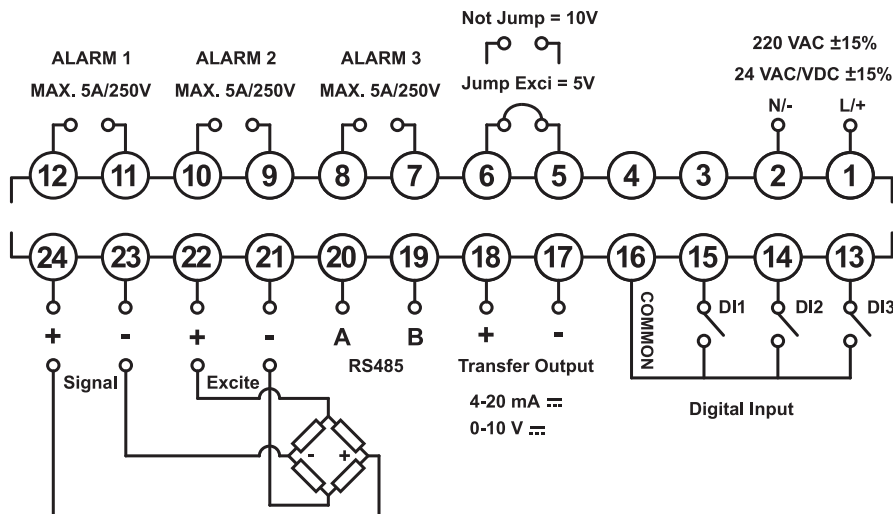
ALARM 1
MAX. 5A/250V

ALARM 2
MAX. 5A/250V

ALARM 3
MAX. 5A/250V

Not Jump = 10V

Jump Exci = 5V

220 VAC ±15%
24 VAC/VDC ±15%

N/-

L/+

12 11 10 9 8 7 6 5 4 3 2 1

24 23 22 21 20 19 18 17 16 15 14 13

+ - + - A B + -

COMMON

DI1 DI2 DI3

Signal

Excite

RS485

Transfer Output

4-20 mA $\eqcirc$

0-10 V $\eqcirc$

Digital Input

- +